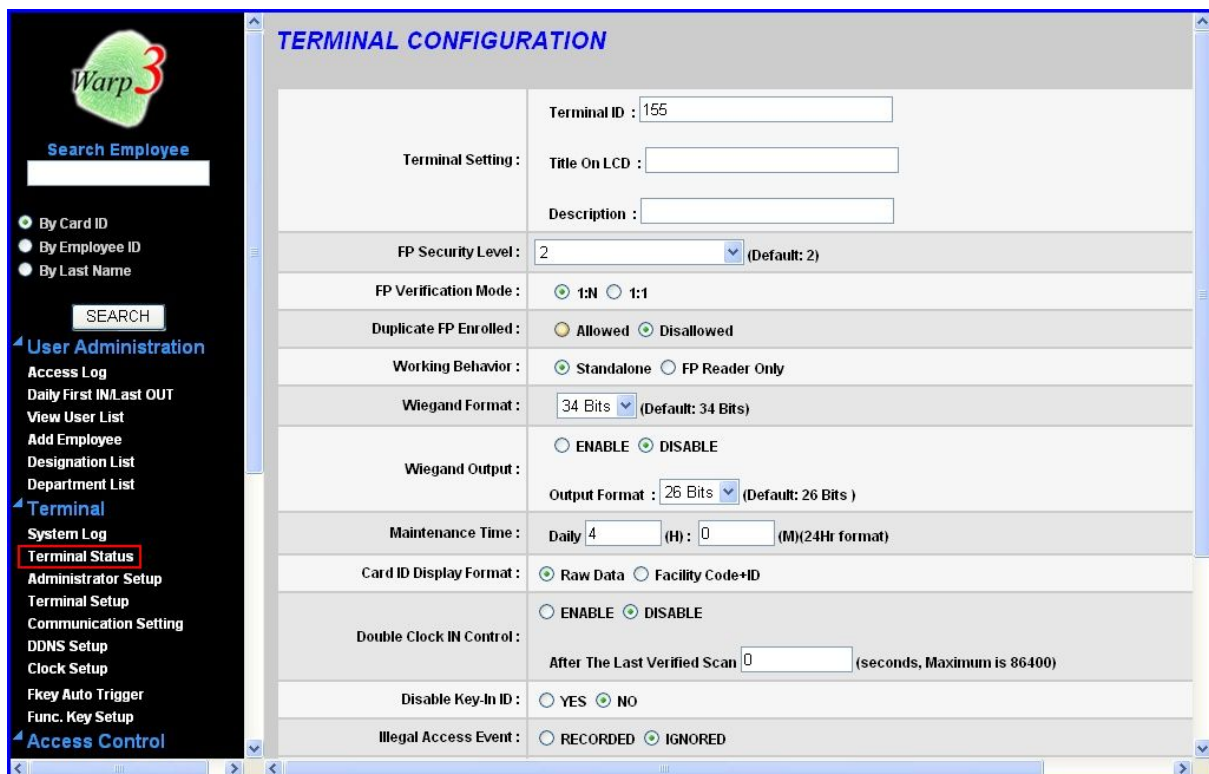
Warp 3

Search Employee

By Card ID
By Employee ID
By Last Name

SEARCH

User Administration
Access Log
Daily First IN/Last OUT
View User List
Add Employee
Designation List
Department List

Terminal
System Log
Terminal Status
Administrator Setup
Terminal Setup
Communication Setting
DDNS Setup
Clock Setup
Fkey Auto Trigger
Func. Key Setup

Access Control

TERMINAL CONFIGURATION

| | |
|---|---|
| Terminal Setting : | Terminal ID : 155<br>Title On LCD :<br>Description : |
| FP Security Level : | 2 (Default: 2) |
| FP Verification Mode : | 1:N 1:1 |
| Duplicate FP Enrolled : | Allowed Disallowed |
| Working Behavior : | Standalone FP Reader Only |
| Wiegand Format : | 34 Bits (Default: 34 Bits) |
| Wiegand Output : | ENABLE DISABLE<br>Output Format : 26 Bits (Default: 26 Bits ) |
| Maintenance Time : | Daily 4 (H) : 0 (M)(24Hr format) |
| Card ID Display Format : | Raw Data Facility Code+ID |
| Double Clock IN Control : | ENABLE DISABLE<br>After The Last Verified Scan 0 (seconds, Maximum is 86400) |
| Disable Key-In ID : | YES NO |
| Illegal Access Event : | RECORDED IGNORED |